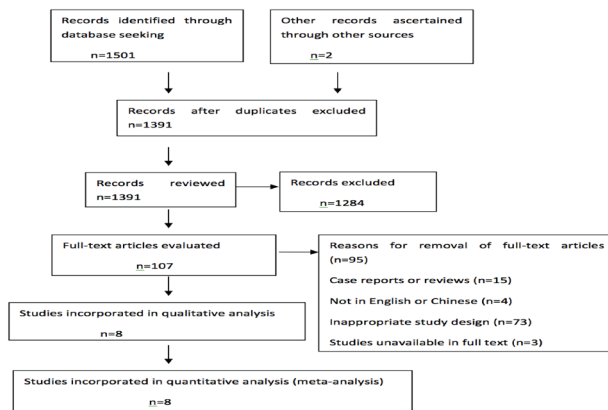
Records identified through database seeking

n=1501

Other records ascertained through other sources

n=2

Records after duplicates excluded

n=1391

Records reviewed

n=1391

Records excluded

n=1284

Full-text articles evaluated

n=107

Reasons for removal of full-text articles (n=95)

Case reports or reviews (n=15)

Not in English or Chinese (n=4)

Inappropriate study design (n=73)

Studies unavailable in full text (n=3)

Studies incorporated in qualitative analysis

n=8

Studies incorporated in quantitative analysis (meta-analysis)

n=8